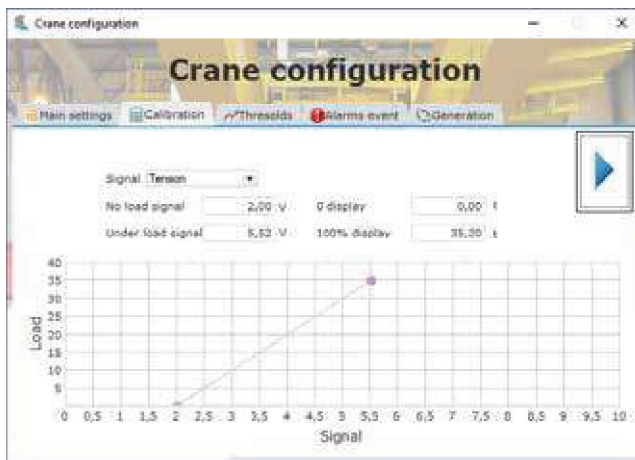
Crane configuration

Crane configuration

Main settings | Calibration | Thresolds | Alarms event | Generation

Signal Tension

No load signal 2,00 V
0 display 0,00 t
Under load signal 5,52 V
100% display 35,00 t

Load
40
35
30
25
20
15
10
5
0 0,5 1 1,5 2 2,5 3 3,5 4 4,5 5 5,5 6 6,5 7 7,5 8 8,5 9 9,5 10
Signal